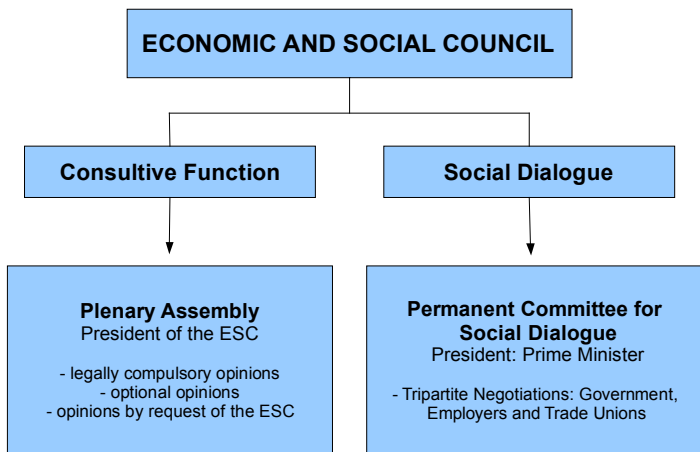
ECONOMIC AND SOCIAL COUNCIL

Consultive Function

Plenary Assembly
President of the ESC

- legally compulsory opinions
- optional opinions
- opinions by request of the ESC

Social Dialogue

Permanent Committee for Social Dialogue
President: Prime Minister

- Tripartite Negotiations: Government, Employers and Trade Unions